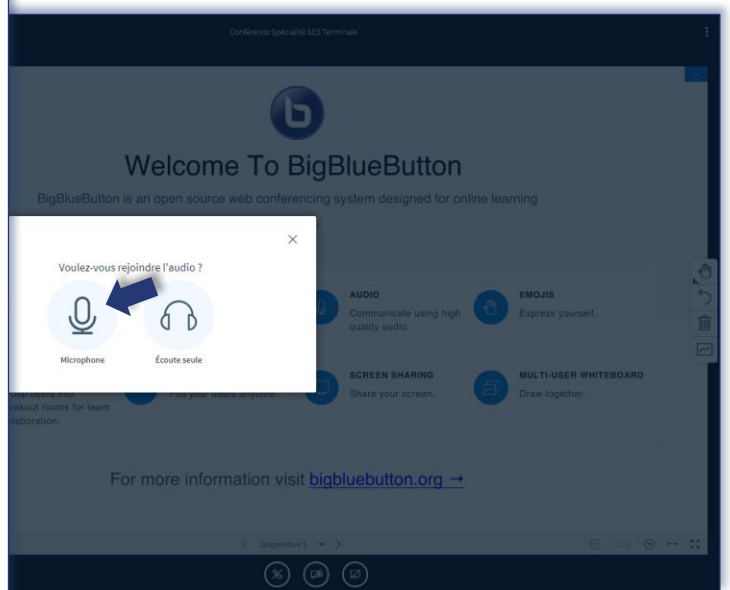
Conférence Spécialité SES Terminale

Welcome To BigBlueButton

BigBlueButton is an open source web conferencing system designed for online learning

Voulez-vous rejoindre l'audio ?

Microphone

Écoute seule

AUDIO
Communicate using high quality audio.

EMOJIS
Express yourself.

SCREEN SHARING
Share your screen.

MULTI-USER WHITEBOARD
Draw together.

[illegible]oup users into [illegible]akout rooms for team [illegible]llaboration.

Poll your users anytime.

For more information visit bigbluebutton.org →

Diapositive 1